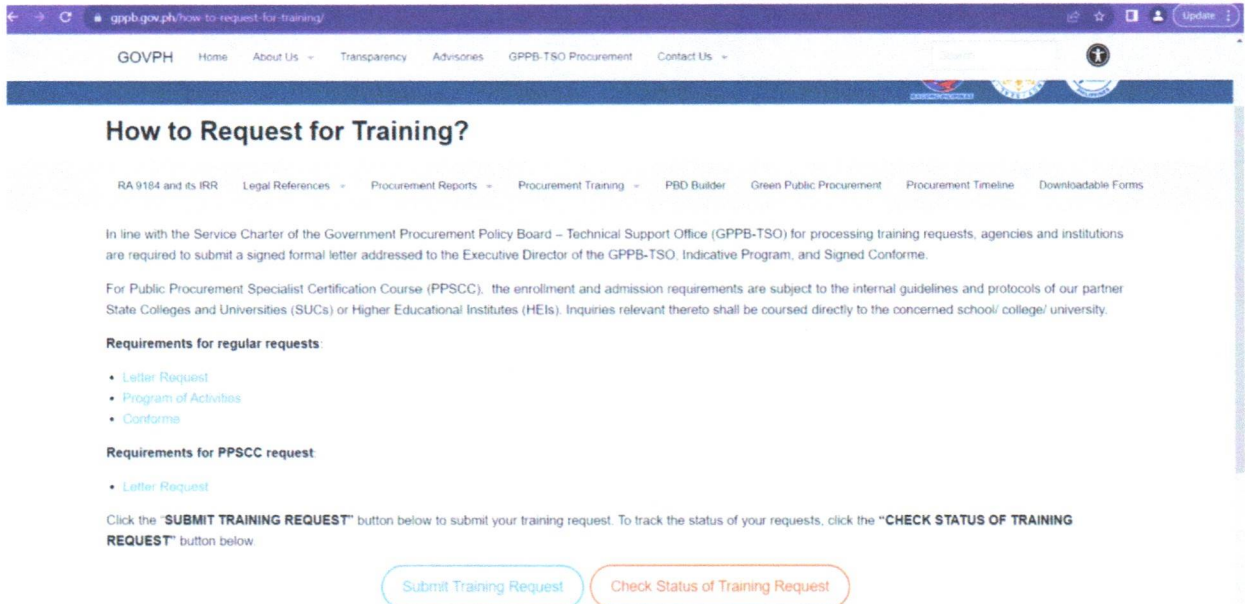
gppb.gov.ph/how-to-request-for-training/

Update

GOVPH Home About Us Transparency Advisories GPPB-TSO Procurement Contact Us

How to Request for Training?

RA 9184 and its IRR Legal References Procurement Reports Procurement Training PBD Builder Green Public Procurement Procurement Timeline Downloadable Forms

In line with the Service Charter of the Government Procurement Policy Board – Technical Support Office (GPPB-TSO) for processing training requests, agencies and institutions are required to submit a signed formal letter addressed to the Executive Director of the GPPB-TSO, Indicative Program, and Signed Conforme.

For Public Procurement Specialist Certification Course (PPSCC), the enrollment and admission requirements are subject to the internal guidelines and protocols of our partner State Colleges and Universities (SUCs) or Higher Educational Institutes (HEIs). Inquiries relevant thereto shall be coursed directly to the concerned school/ college/ university.

Requirements for regular requests:

• Letter Request
• Program of Activities
• Conforme

Requirements for PPSCC request:

• Letter Request

Click the "SUBMIT TRAINING REQUEST" button below to submit your training request. To track the status of your requests, click the "CHECK STATUS OF TRAINING REQUEST" button below.

Submit Training Request Check Status of Training Request